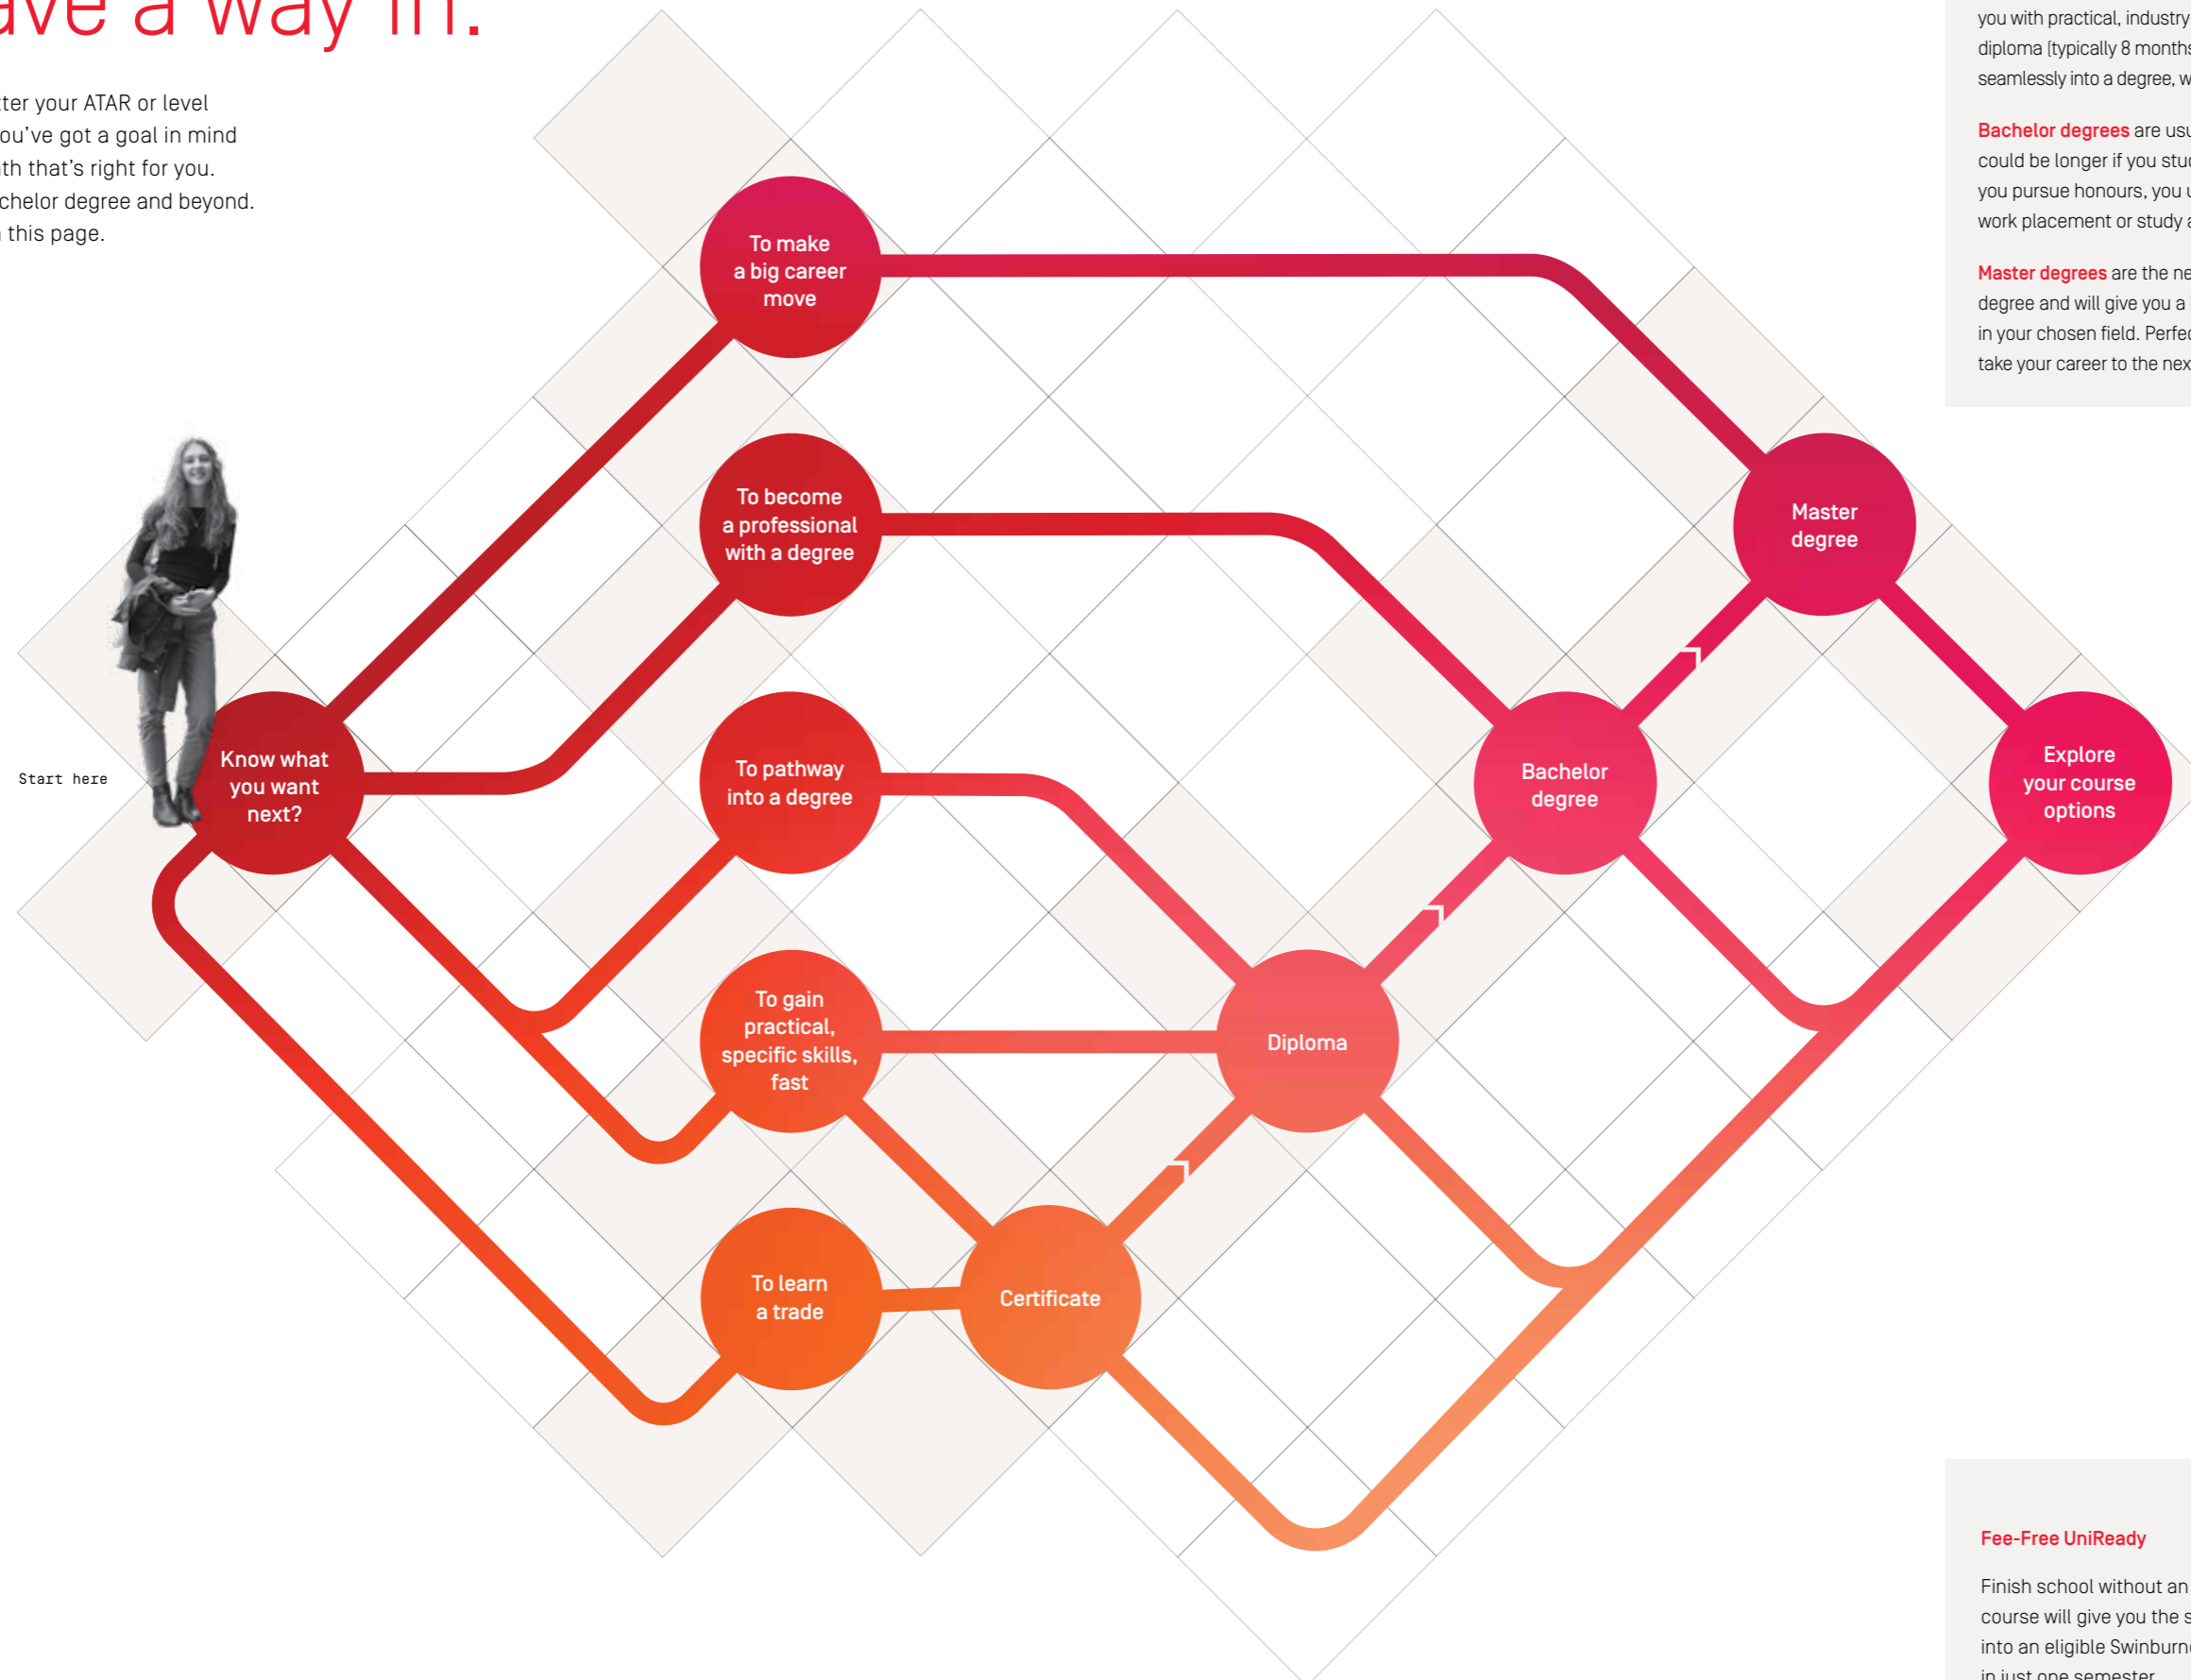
ave a way in.

ter your ATAR or level ou've got a goal in mind th that's right for you. chelor degree and beyond. this page.

Start here

Know what you want next?

To make a big career move

To become a professional with a degree

To pathway into a degree

To gain practical, specific skills, fast

To learn a trade

Certificate

Diploma

Bachelor degree

Master degree

Explore your course options

you with practical, industry diploma (typically 8 months seamlessly into a degree, w

Bachelor degrees are usu could be longer if you stud you pursue honours, you w work placement or study a

Master degrees are the ne degree and will give you a in your chosen field. Perfe take your career to the nex

Fee-Free UniReady

Finish school without an course will give you the s into an eligible Swinburn in just one semester